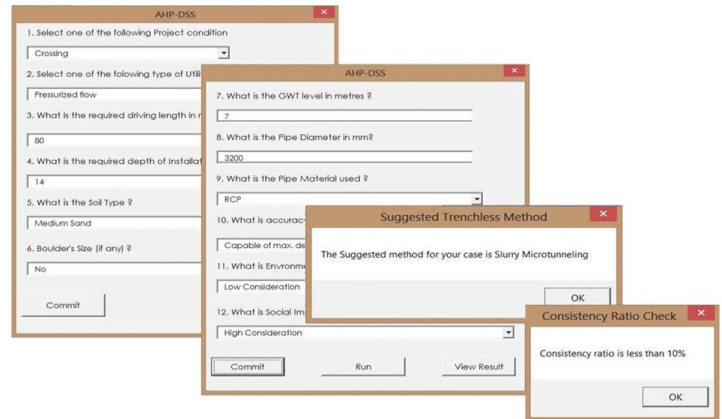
AHP-DSS
1. Select one of the following Project condition
Crossing
2. Select one of the folowing type of Utili
Pressurized flow
3. What is the required driving length in r
80
4. What is the required depth of Installat
14
5. What is the Soil Type ?
Medium Sand
6. Boulder's Size (if any) ?
No
Commit

AHP-DSS
7. What is the GWT level in metres ?
7
8. What is the Pipe Diameter in mm?
3200
9. What is the Pipe Material used ?
RCP
10. What is accurac
Capable of max. de
11. What is Envronme
Low Consideration
12. What is Social Im
High Consideration
Commit
Run
View Result

Suggested Trenchless Method
The Suggested method for your case is Slurry Microtunneling
OK

Consistency Ratio Check
Consistency ratio is less than 10%
OK